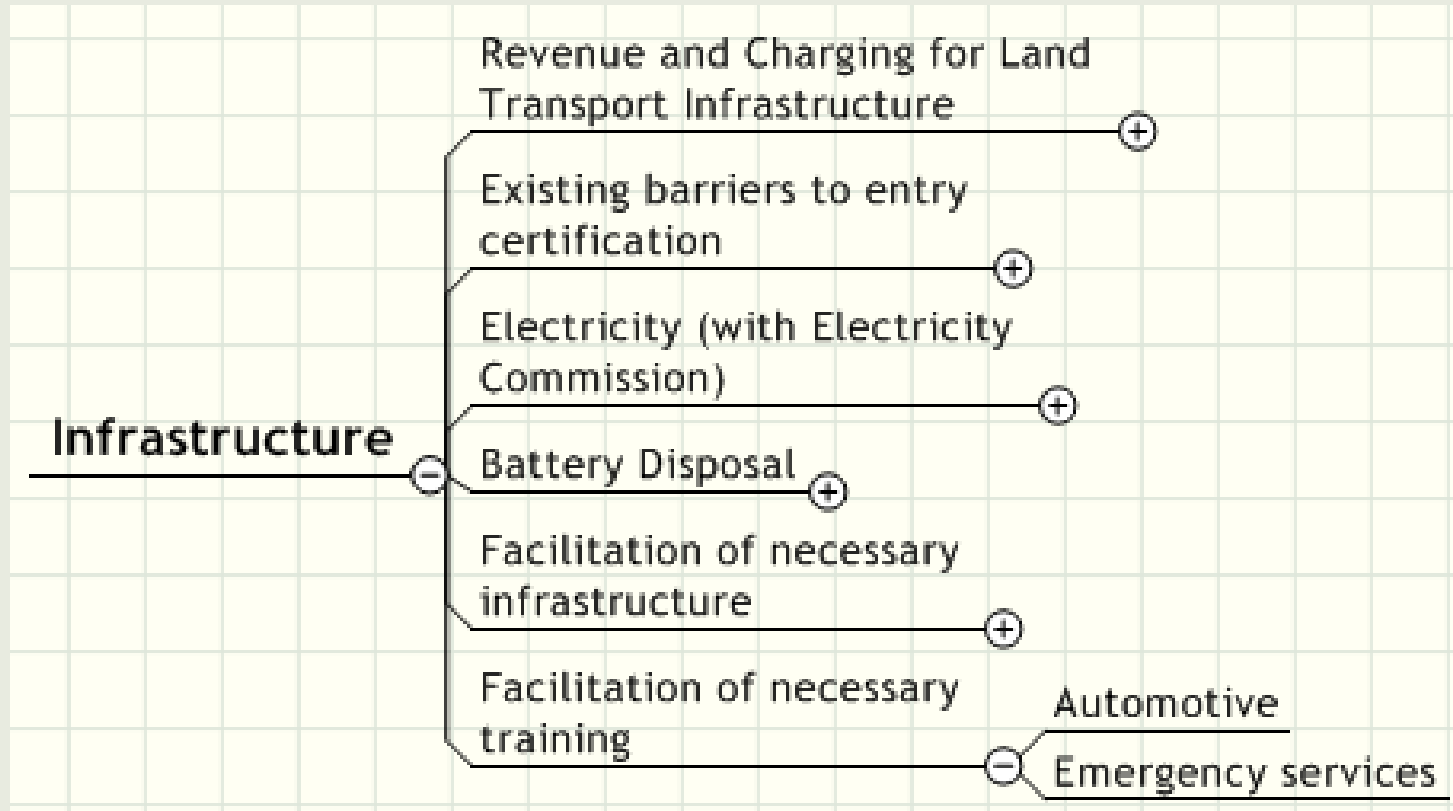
Infrastructure

Revenue and Charging for Land Transport Infrastructure

Existing barriers to entry certification

Electricity (with Electricity Commission)

Battery Disposal

Facilitation of necessary infrastructure

Facilitation of necessary training

Automotive

Emergency services